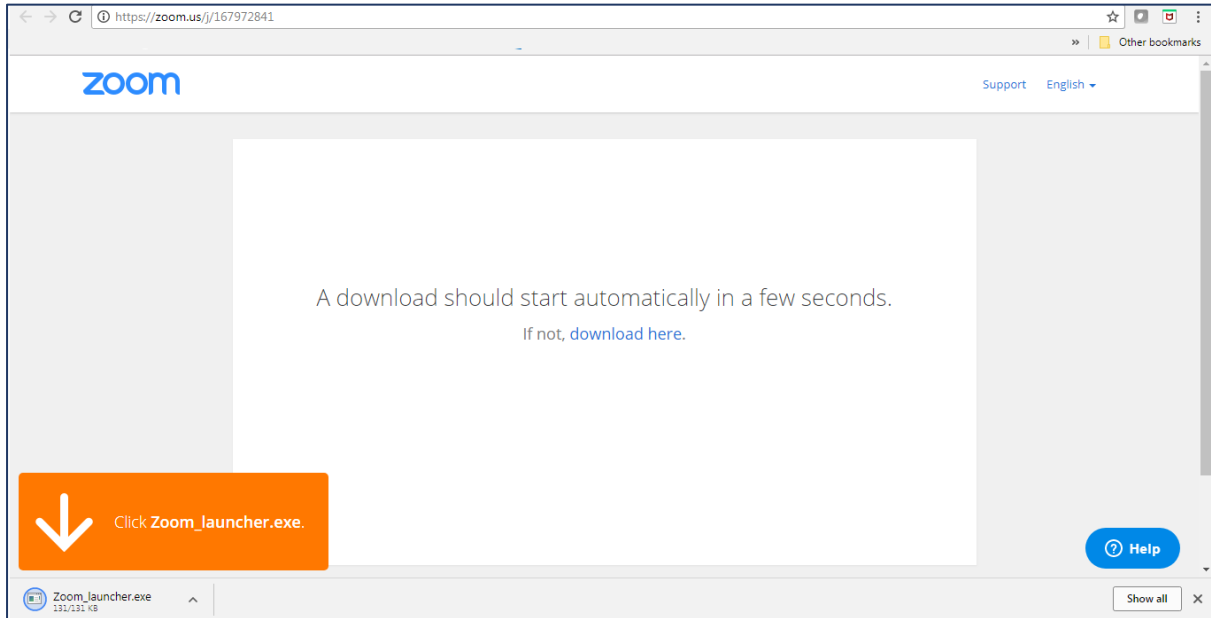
https://zoom.us/j/167972841

Other bookmarks

zoom

Support English

A download should start automatically in a few seconds.

If not, download here.

Click Zoom_launcher.exe.

Help

Zoom_launcher.exe
131/131 KB

Show all